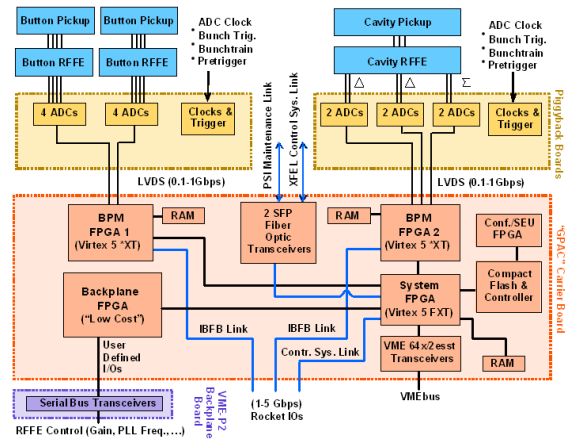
Button Pickup

Button Pickup

Button RFFE

Button RFFE

ADC Clock
Bunch Trig.
Bunchtrain
Pretrigger

Cavity Pickup

Cavity RFFE

$\Delta$

$\Delta$

$\Sigma$

ADC Clock
Bunch Trig.
Bunchtrain
Pretrigger

4 ADCs

4 ADCs

Clocks & Trigger

PSI Maintenance Link

XFEL Control Sys. Link

2 ADCs

2 ADCs

2 ADCs

Clocks & Trigger

Piggyback Boards

LVDS (0.1-1Gbps)

LVDS (0.1-1Gbps)

BPM FPGA 1 (Virtex 5 "XT)

RAM

2 SFP Fiber Optic Transceivers

RAM

BPM FPGA 2 (Virtex 5 "XT)

Conf./SEU FPGA

"GPAC" Carrier Board

Backplane FPGA ("Low Cost")

System FPGA (Virtex 5 FXT)

Compact Flash & Controller

IBFB Link

IBFB Link

Contr. Sys. Link

User Defined I/Os

VME 64x/2esst Transceivers

RAM

Serial Bus Transceivers

VME-P2 Backplane Board

(1-5 Gbps) Rocket IOs

VMEbus

RFFE Control (Gain, PLL Freq.,....)